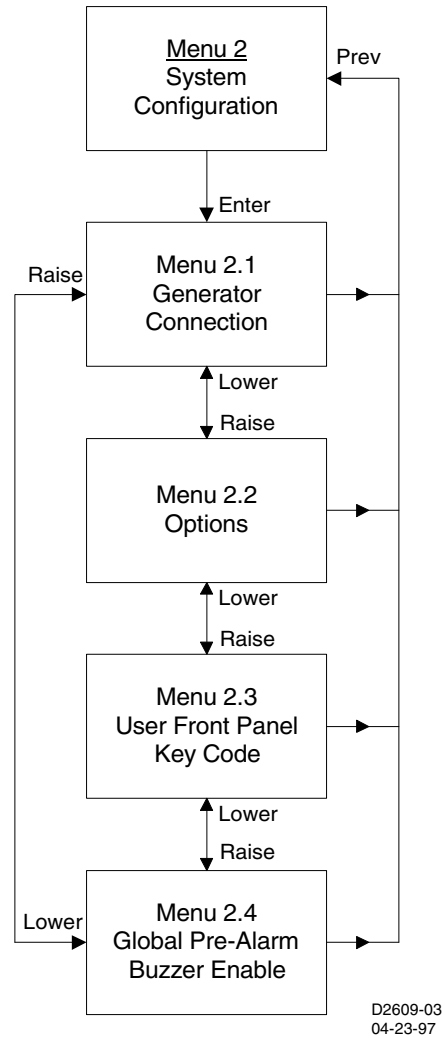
Menu 2
System Configuration

Prev

Enter

Raise

Menu 2.1
Generator Connection

Lower

Raise

Menu 2.2
Options

Lower

Raise

Menu 2.3
User Front Panel Key Code

Lower

Raise

Lower

Menu 2.4
Global Pre-Alarm Buzzer Enable

D2609-03
04-23-97